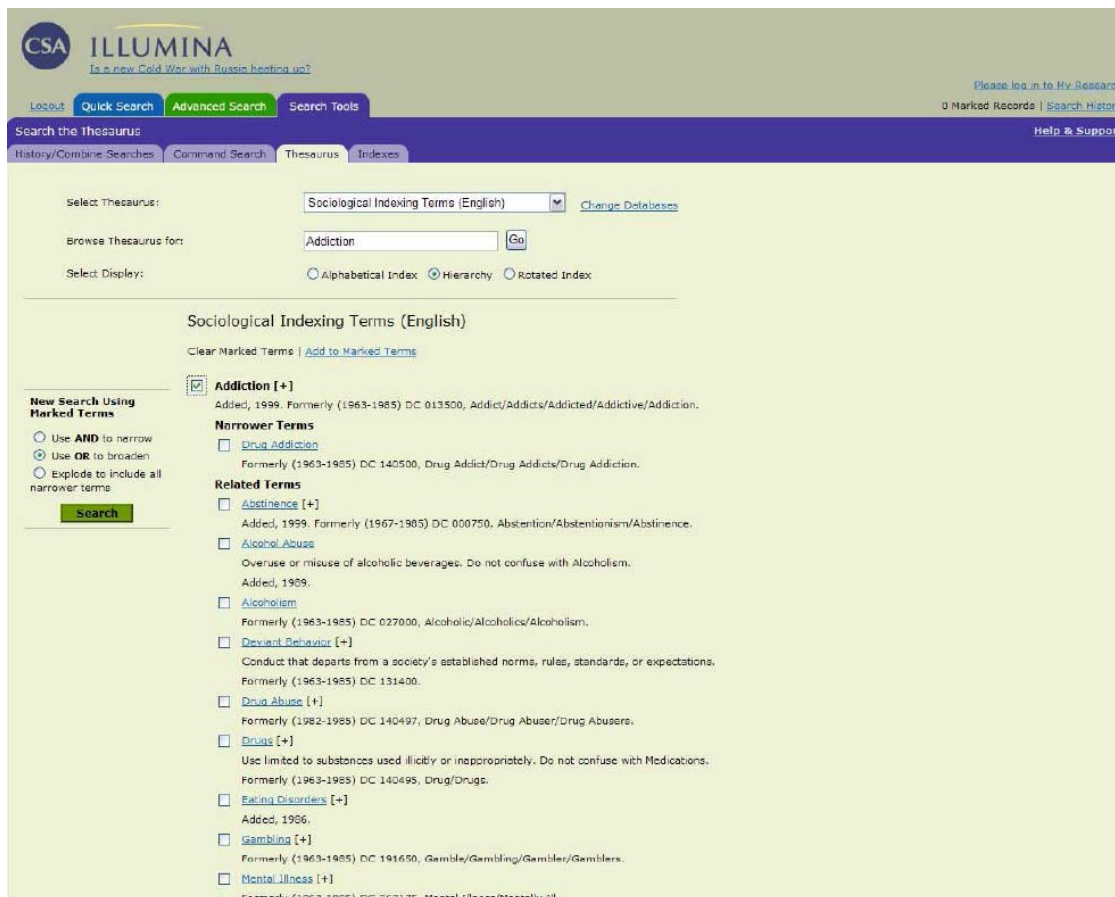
CSA ILLUMINA
Is a new Cold War with Russia heating up?

Please log in to My Researc
0 Marked Records | Search Histor

Logout Quick Search Advanced Search Search Tools

Search the Thesaurus
Help & Suppor

History/Combine Searches Command Search Thesaurus Indexes

Select Thesaurus: Sociological Indexing Terms (English) Change Databases

Browse Thesaurus for: Addiction Go

Select Display: Alphabetical Index Hierarchy Rotated Index

Sociological Indexing Terms (English)

Clear Marked Terms | Add to Marked Terms

New Search Using Marked Terms
Use AND to narrow
Use OR to broaden
Explode to include all narrower terms
Search

Addiction [+]
Added, 1999. Formerly (1963-1985) DC 013500, Addict/Addicts/Addicted/Addictive/Addiction.
Narrower Terms
Drug Addiction
Formerly (1963-1985) DC 140500, Drug Addict/Drug Addicts/Drug Addiction.
Related Terms
Abstinence [+]
Added, 1999. Formerly (1967-1985) DC 000750, Abstention/Abstentionism/Abstinence.
Alcohol Abuse
Overuse or misuse of alcoholic beverages. Do not confuse with Alcoholism.
Added, 1989.
Alcoholism
Formerly (1963-1985) DC 027000, Alcoholic/Alcoholics/Alcoholism.
Deviant Behavior [+]
Conduct that departs from a society's established norms, rules, standards, or expectations.
Formerly (1963-1985) DC 131400.
Drug Abuse [+]
Formerly (1982-1985) DC 140497, Drug Abuse/Drug Abuser/Drug Abusers.
Drugs [+]
Use limited to substances used illicitly or inappropriately. Do not confuse with Medications.
Formerly (1963-1985) DC 140495, Drug/Drugs.
Eating Disorders [+]
Added, 1986.
Gambling [+]
Formerly (1963-1985) DC 191650, Gamble/Gambling/Gambler/Gamblers.
Mental Illness [+]
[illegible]